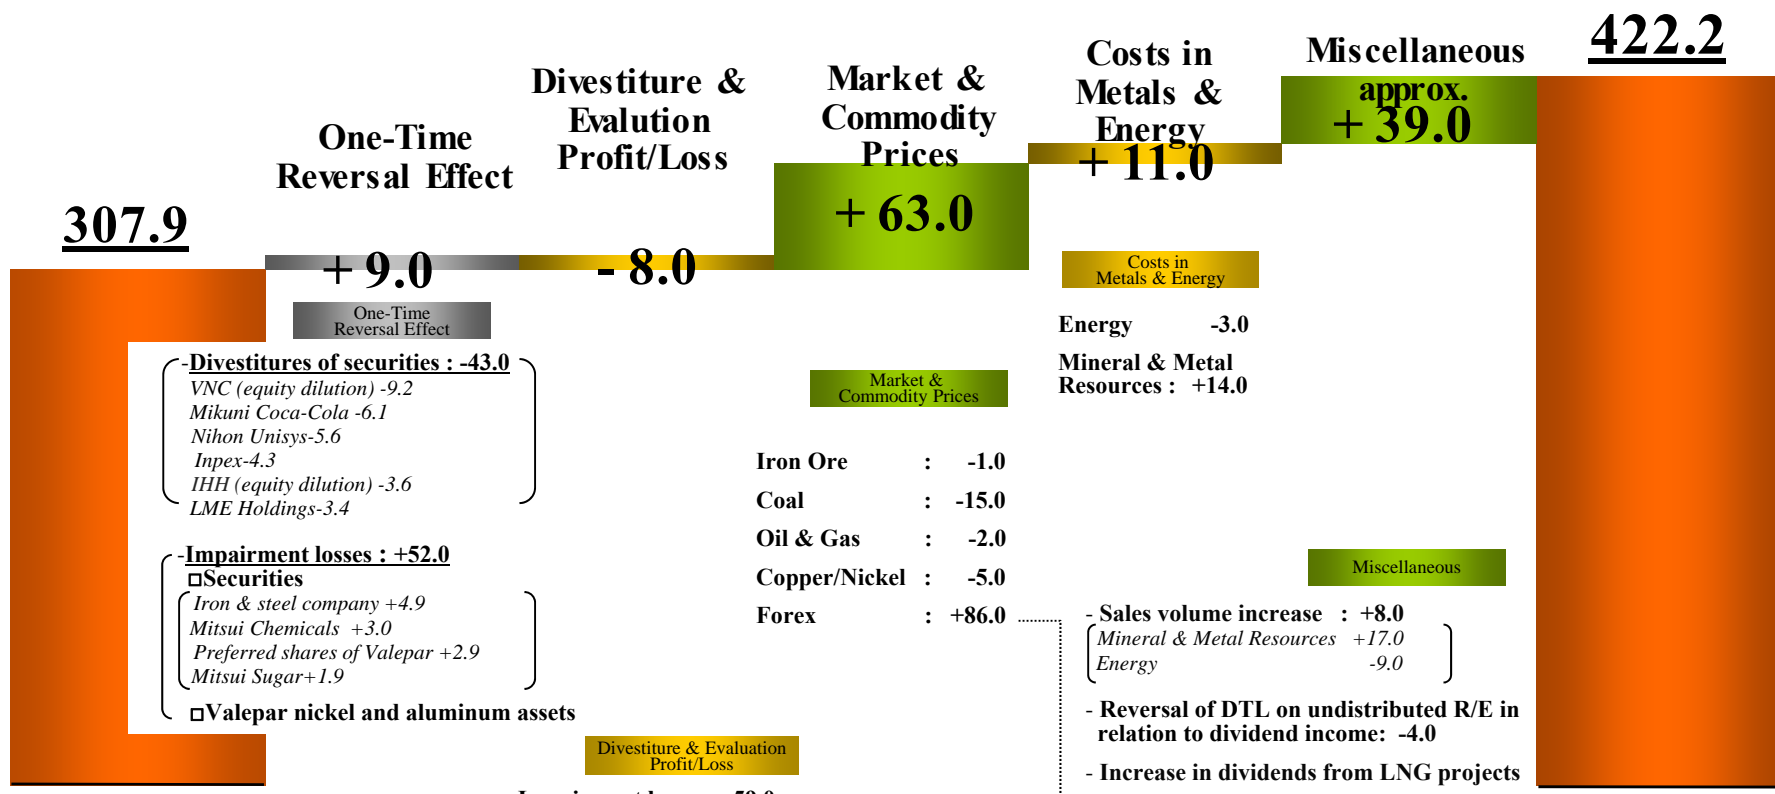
307.9

One-Time Reversal Effect

+ 9.0

One-Time Reversal Effect

Divestiture & Evalution Profit/Loss

- 8.0

Market & Commodity Prices

+ 63.0

Costs in Metals & Energy

+ 11.0

Miscellaneous

approx. + 39.0

422.2

-Divestitures of securities : -43.0
VNC (equity dilution) -9.2
Mikuni Coca-Cola -6.1
Nihon Unisys-5.6
Inpex-4.3
IHH (equity dilution) -3.6
LME Holdings-3.4

-Impairment losses : +52.0
□Securities
Iron & steel company +4.9
Mitsui Chemicals +3.0
Preferred shares of Valepar +2.9
Mitsui Sugar+1.9
□Valepar nickel and aluminum assets

Divestiture & Evaluation Profit/Loss

Market & Commodity Prices

| Iron Ore | : | -1.0 |
|---|---|---|
| Coal | : | -15.0 |
| Oil & Gas | : | -2.0 |
| Copper/Nickel | : | -5.0 |
| Forex | : | +86.0 |

Costs in Metals & Energy

Energy -3.0

Mineral & Metal Resources : +14.0

Miscellaneous

- Sales volume increase : +8.0
Mineral & Metal Resources +17.0
Energy -9.0

- Reversal of DTL on undistributed R/E in relation to dividend income: -4.0

- Increase in dividends from LNG projects

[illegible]